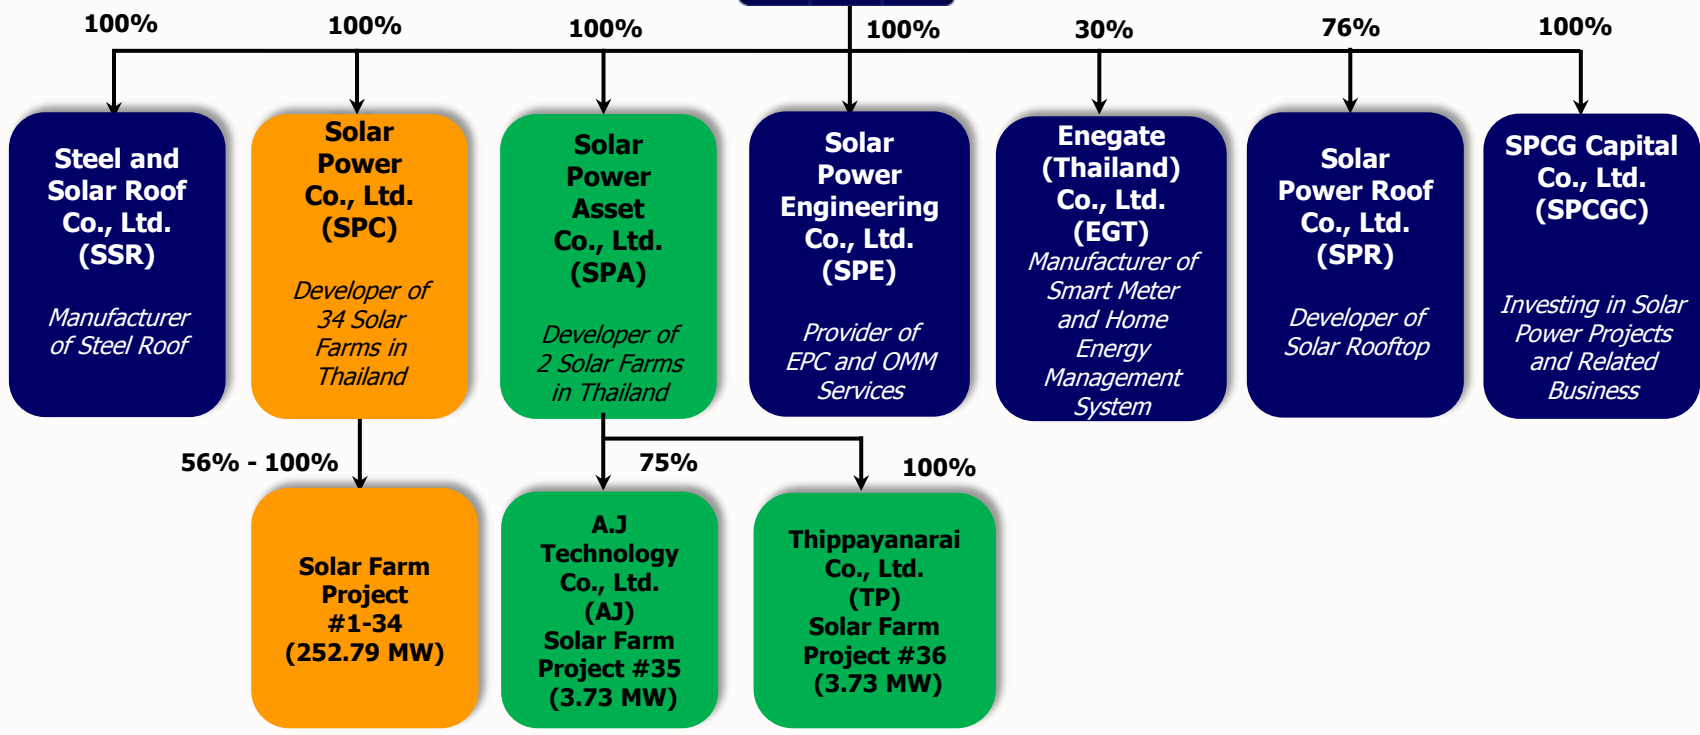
100%
100%
100%
100%
30%
76%
100%

Steel and Solar Roof Co., Ltd. (SSR)

Manufacturer of Steel Roof

Solar Power Co., Ltd. (SPC)

Developer of 34 Solar Farms in Thailand

Solar Power Asset Co., Ltd. (SPA)

Developer of 2 Solar Farms in Thailand

Solar Power Engineering Co., Ltd. (SPE)

Provider of EPC and OMM Services

Enegate (Thailand) Co., Ltd. (EGT)

Manufacturer of Smart Meter and Home Energy Management System

Solar Power Roof Co., Ltd. (SPR)

Developer of Solar Rooftop

SPCG Capital Co., Ltd. (SPCGC)

Investing in Solar Power Projects and Related Business

56% - 100%

75%

100%

Solar Farm Project #1-34 (252.79 MW)

A.J Technology Co., Ltd. (AJ) Solar Farm Project #35 (3.73 MW)

Thippayanarai Co., Ltd. (TP) Solar Farm Project #36 (3.73 MW)